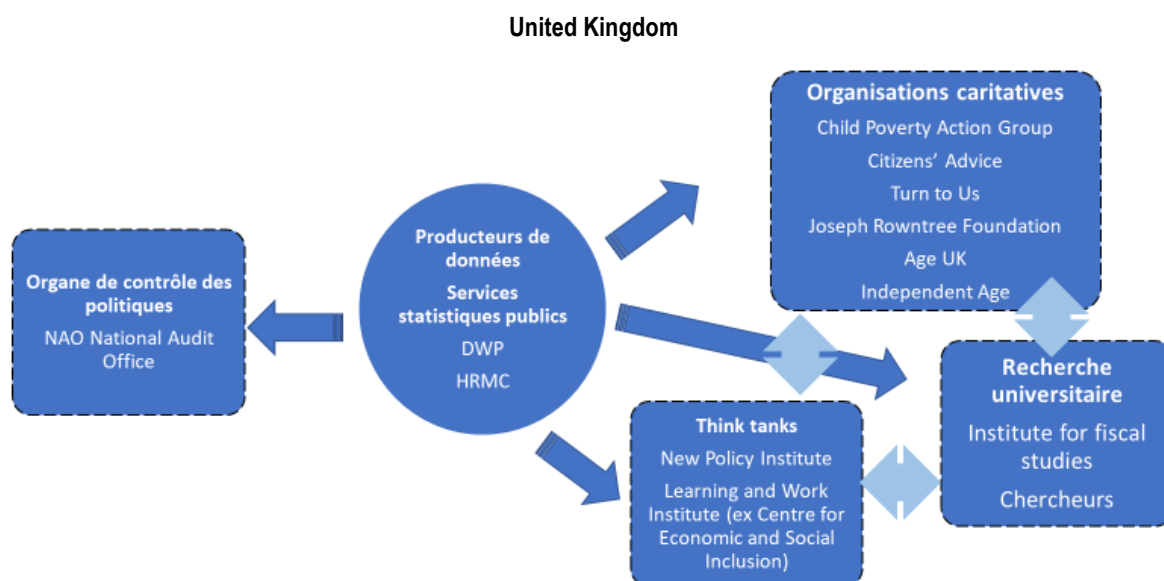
United Kingdom

Organisations caritatives
Child Poverty Action Group
Citizens' Advice
Turn to Us
Joseph Rowntree Foundation
Age UK
Independent Age

Organe de contrôle des politiques
NAO National Audit Office

Producteurs de données
Services statistiques publics
DWP
HRMC

Recherche universitaire
Institute for fiscal studies
Chercheurs

Think tanks
New Policy Institute
Learning and Work Institute (ex Centre for Economic and Social Inclusion)